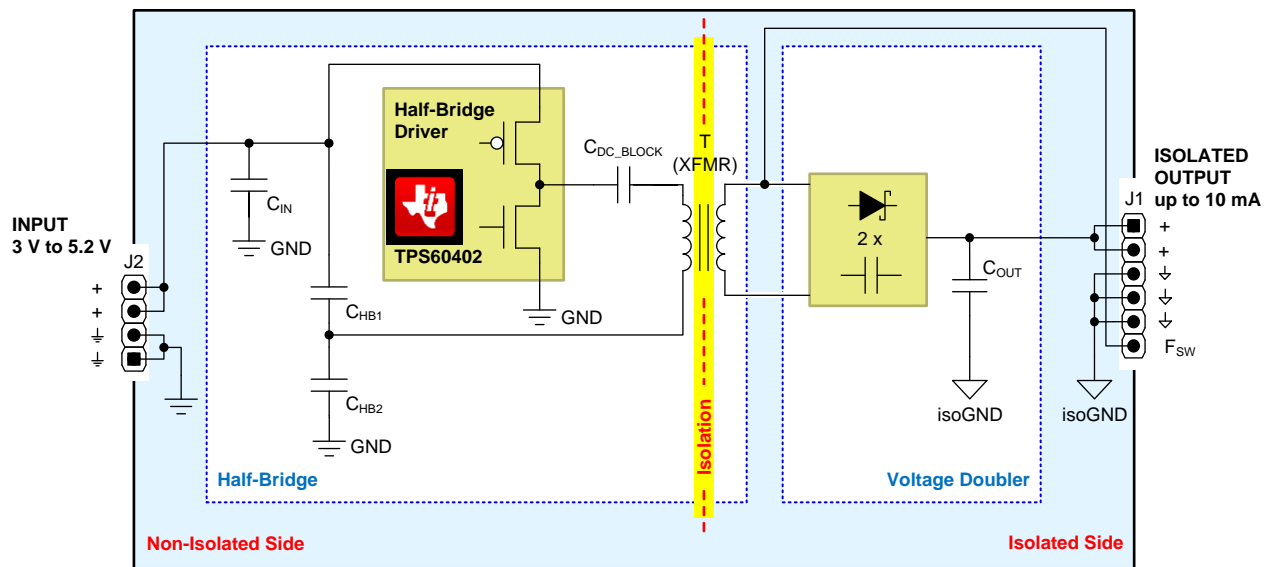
INPUT
3 V to 5.2 V

J2

+
+

Half-Bridge
Driver

TPS60402

$C_{IN}$

GND

$C_{HB1}$

$C_{HB2}$

GND

GND

$C_{DC\_BLOCK}$

T
(XFMR)

Isolation

2 x

$C_{OUT}$

isoGND

ISOLATED
OUTPUT
up to 10 mA

J1

+
+

$F_{SW}$

isoGND

Half-Bridge

Voltage Doubler

Non-Isolated Side

Isolated Side